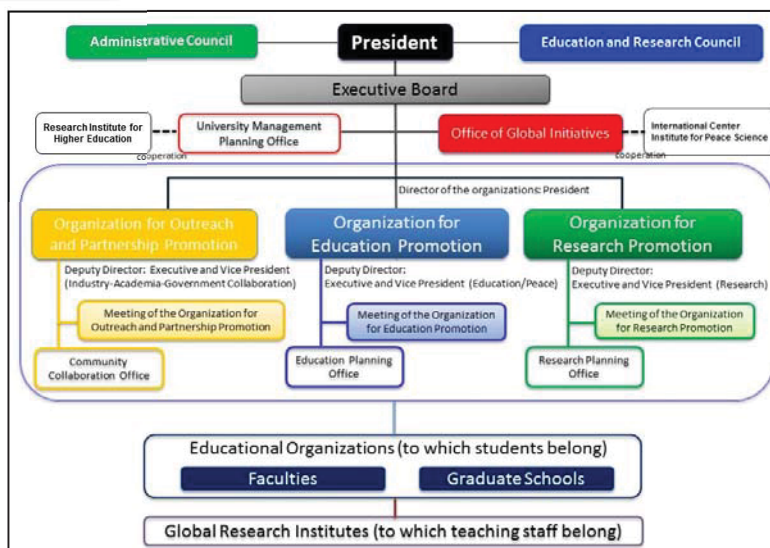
Administrative Council

President

Education and Research Council

Executive Board

Research Institute for Higher Education

University Management Planning Office

cooperation

Office of Global Initiatives

International Center Institute for Peace Science

cooperation

Director of the organizations: President

Organization for Outreach and Partnership Promotion

Deputy Director: Executive and Vice President (Industry-Academia-Government Collaboration)

Meeting of the Organization for Outreach and Partnership Promotion

Community Collaboration Office

Organization for Education Promotion

Deputy Director: Executive and Vice President (Education/Peace)

Meeting of the Organization for Education Promotion

Education Planning Office

Organization for Research Promotion

Deputy Director: Executive and Vice President (Research)

Meeting of the Organization for Research Promotion

Research Planning Office

Educational Organizations (to which students belong)

Faculties

Graduate Schools

Global Research Institutes (to which teaching staff belong)